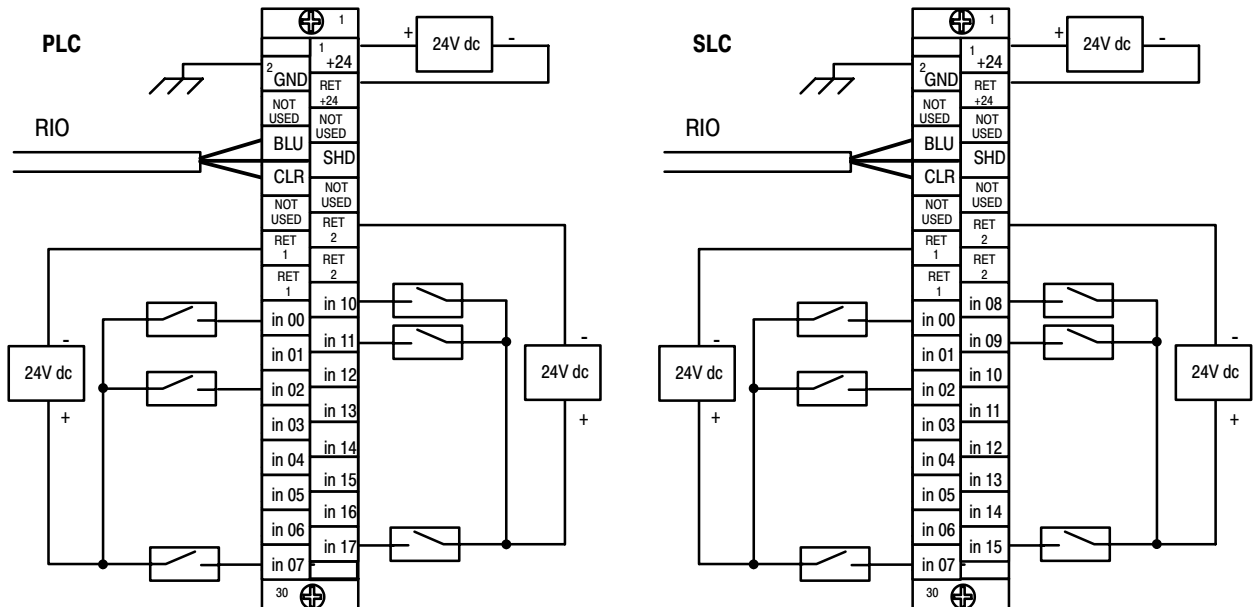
PLC

1
1 +24
+ 24V dc -
2 GND
RET +24
NOT USED
NOT USED
RIO
BLU
SHD
CLR
NOT USED
NOT USED
RET 2
RET 1
RET 2
RET 1
in 10
in 00
in 11
in 01
24V dc
- +
in 12
in 02
24V dc
- +
in 13
in 03
in 14
in 04
in 15
in 05
in 16
in 06
in 17
in 07
30

SLC

1
1 +24
+ 24V dc -
2 GND
RET +24
NOT USED
NOT USED
RIO
BLU
SHD
CLR
NOT USED
NOT USED
RET 2
RET 1
RET 2
RET 1
in 08
in 00
in 09
in 01
24V dc
- +
in 10
in 02
24V dc
- +
in 11
in 03
in 12
in 04
in 13
in 05
in 14
in 06
in 15
in 07
30